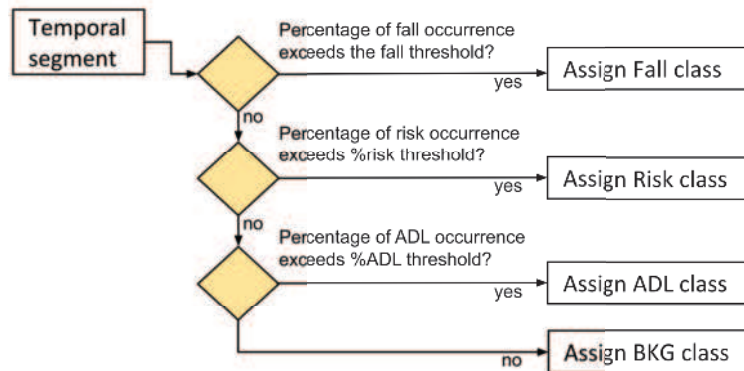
Temporal segment

Percentage of fall occurrence exceeds the fall threshold?

yes

Assign Fall class

no

Percentage of risk occurrence exceeds %risk threshold?

yes

Assign Risk class

no

Percentage of ADL occurrence exceeds %ADL threshold?

yes

Assign ADL class

no

Assign BKG class